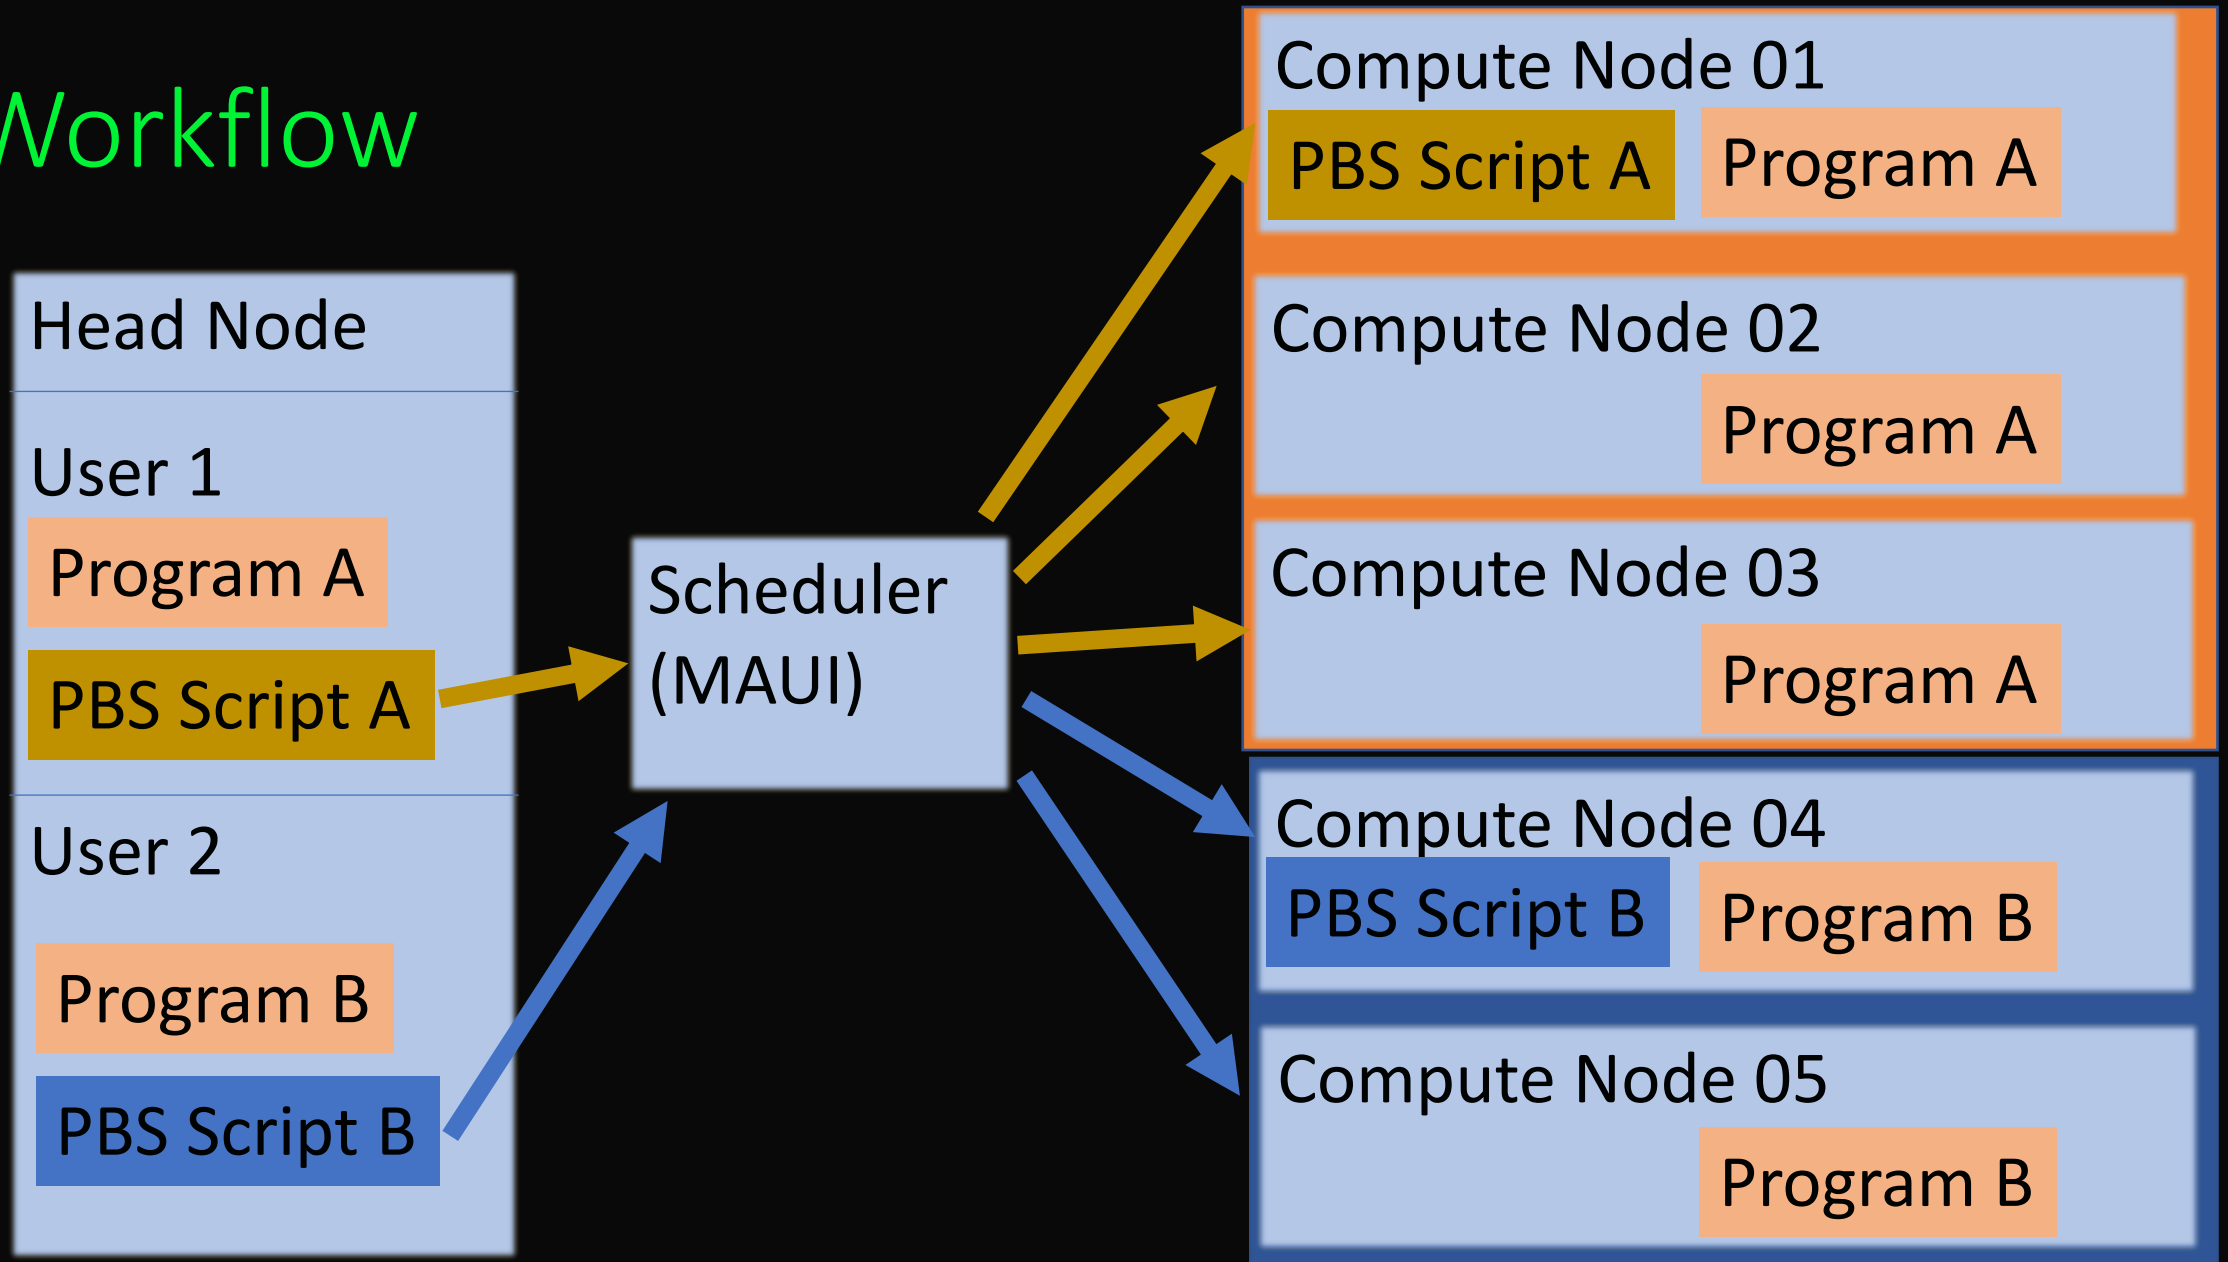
Workflow

Head Node

User 1
Program A
PBS Script A

User 2
Program B
PBS Script B

Scheduler (MAUI)

Compute Node 01
PBS Script A
Program A

Compute Node 02
Program A

Compute Node 03
Program A

Compute Node 04
PBS Script B
Program B

Compute Node 05
Program B